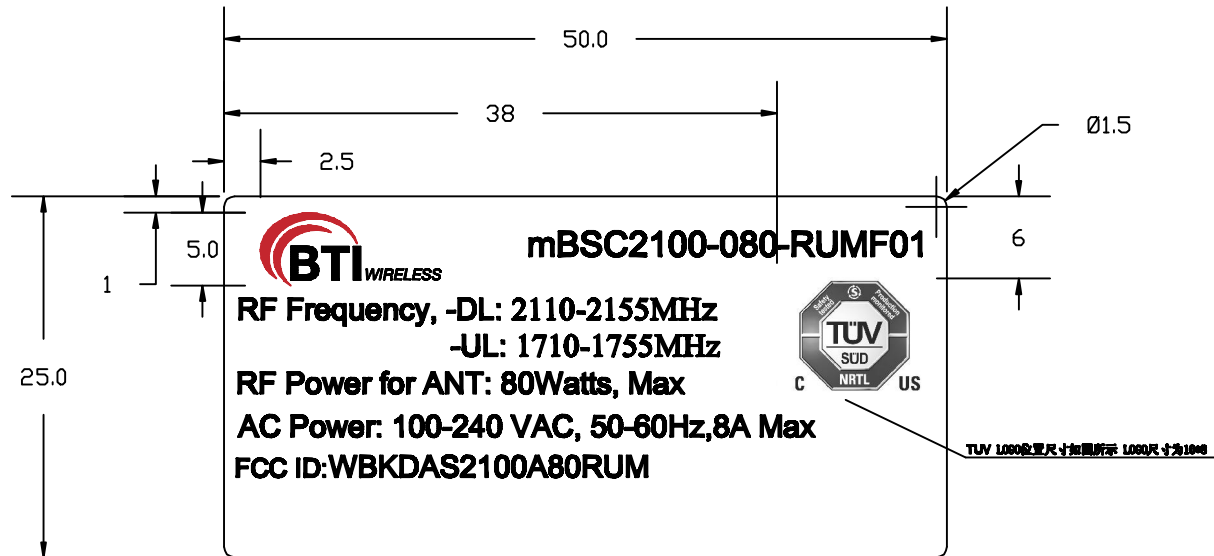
50.0

38

Ø1.5

2.5

5.0

1

6

25.0

BTI WIRELESS

mBSC2100-080-RUMF01

RF Frequency, -DL: 2110-2155MHz
-UL: 1710-1755MHz

RF Power for ANT: 80Watts, Max

AC Power: 100-240 VAC, 50-60Hz,8A Max

FCC ID:WBKDAS2100A80RUM

Safety tested Production monitored TÜV SÜD NRTL C US

TUV LOGO位置尺寸如图所示 LOGO尺寸为10*8